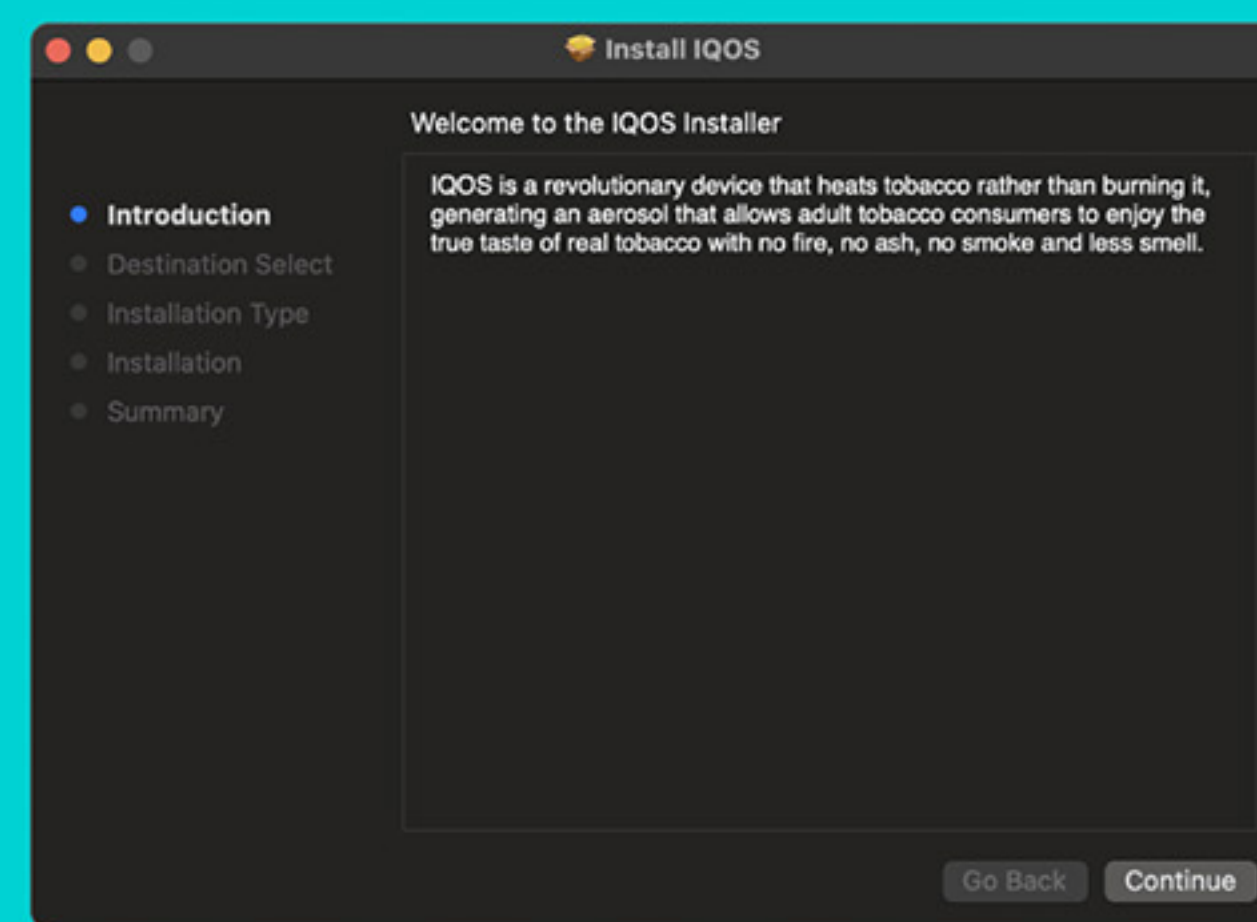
Install IQOS

Welcome to the IQOS Installer

Introduction
Destination Select
Installation Type
Installation
Summary

IQOS is a revolutionary device that heats tobacco rather than burning it, generating an aerosol that allows adult tobacco consumers to enjoy the true taste of real tobacco with no fire, no ash, no smoke and less smell.

Go Back
Continue